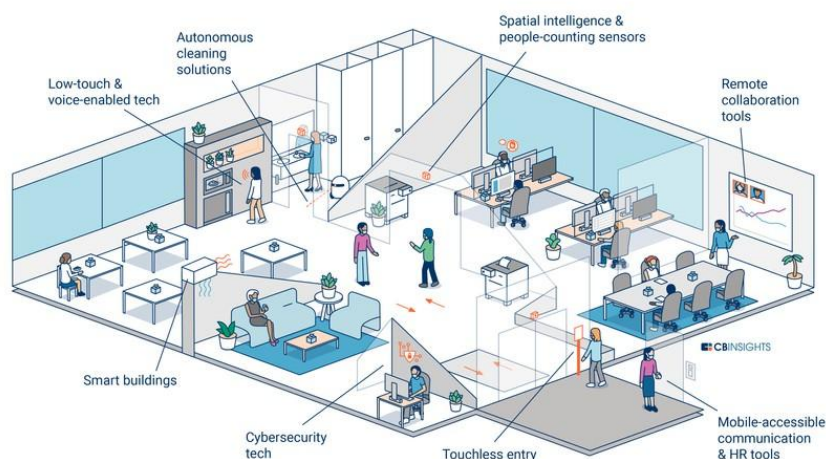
Autonomous cleaning solutions

Spatial intelligence & people-counting sensors

Low-touch & voice-enabled tech

Remote collaboration tools

Smart buildings

CBINSIGHTS

Cybersecurity tech

Touchless entry

Mobile-accessible communication & HR tools